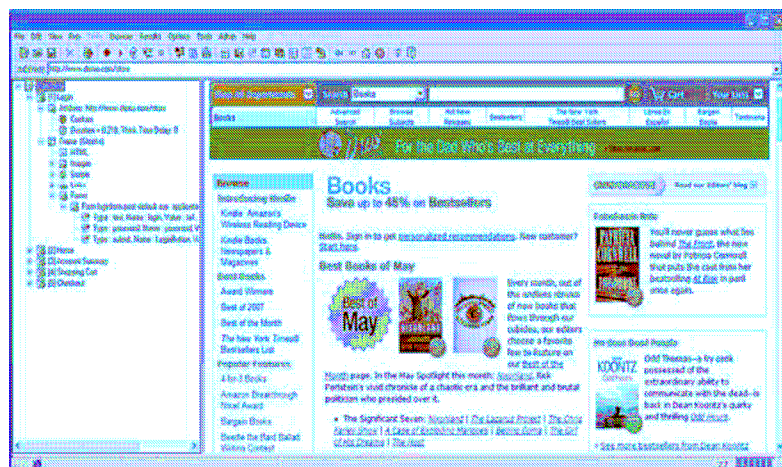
Books
Save up to 48% on Bestsellers

Hello. Sign in to get personalized recommendations. New customer? Start here.

Best Books of May

Best of May

Every month, out of the endless stream of new books that flows through our cubicles, our editors choose a favorite few to feature on our Best of the Month page. In the May Spotlight this month: Rick Perlstein's vivid chronicle of a chaotic era and the brilliant and brutal politician who presided over it.

Browse
Introducing Kindle
Kindle Books
Best of 2007
Best of the Month
The New York Times® Bestsellers List
Bargain Books

For the Geek Who's Best at Everything

Koontz

Odd Thomas